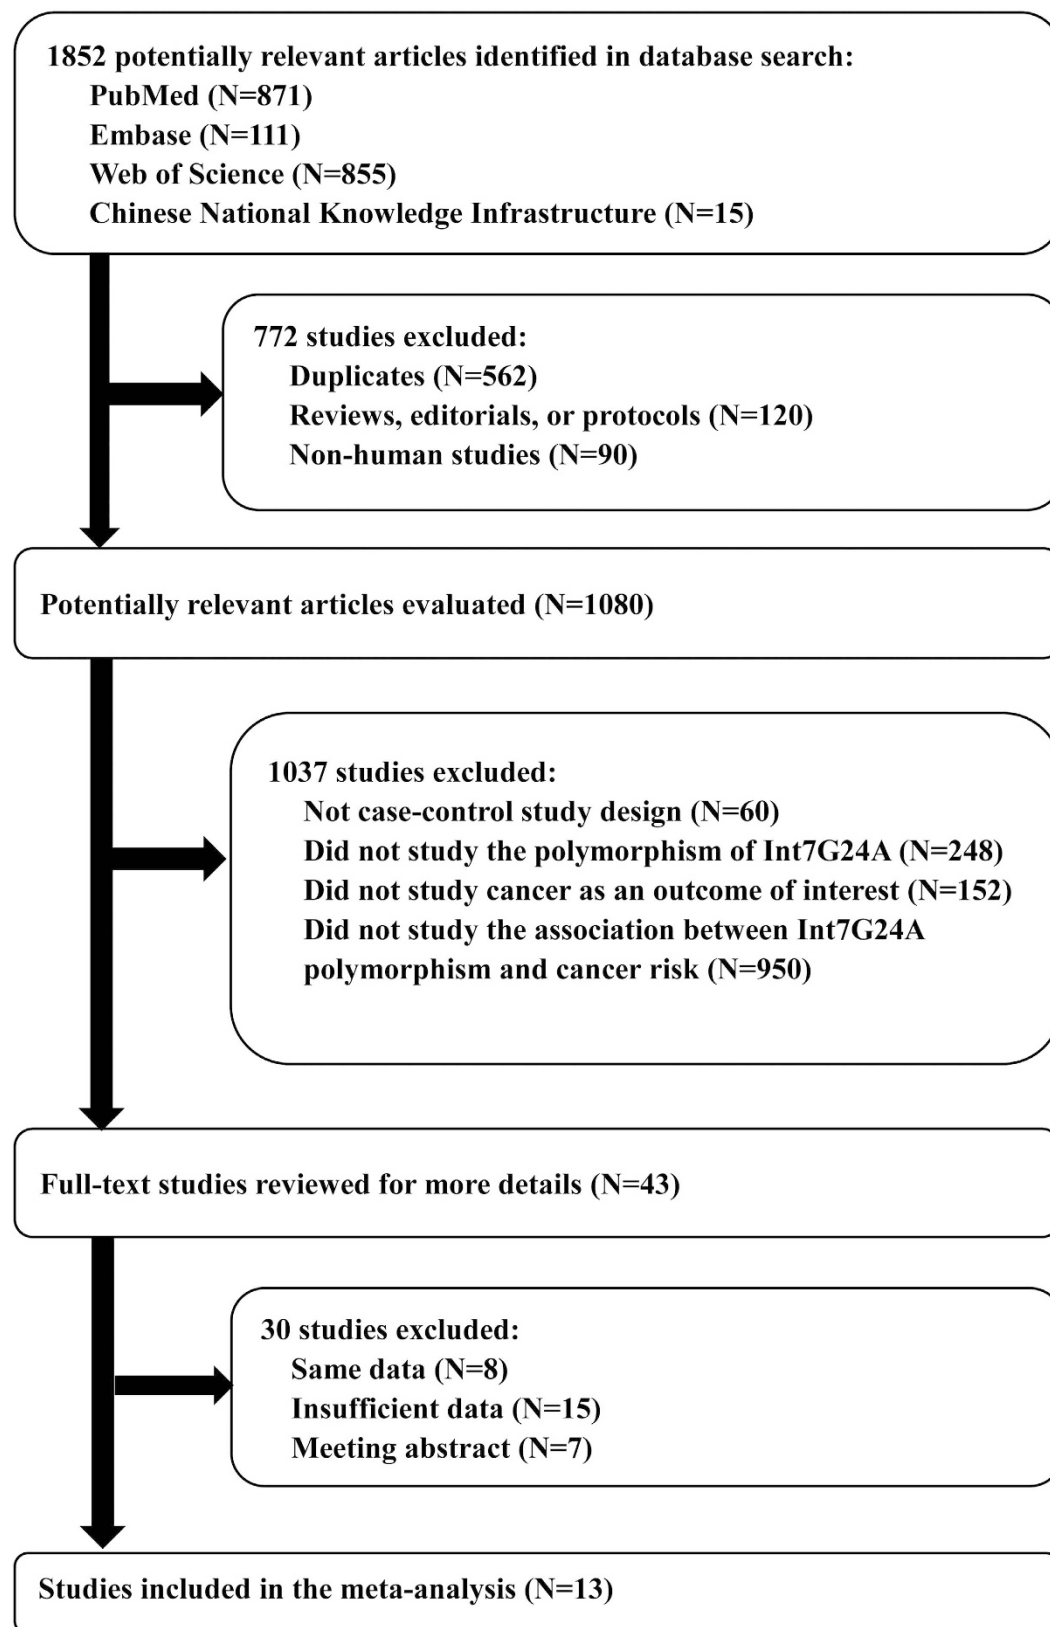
1852 potentially relevant articles identified in database search:
PubMed (N=871)
Embase (N=111)
Web of Science (N=855)
Chinese National Knowledge Infrastructure (N=15)

772 studies excluded:
Duplicates (N=562)
Reviews, editorials, or protocols (N=120)
Non-human studies (N=90)

Potentially relevant articles evaluated (N=1080)

1037 studies excluded:
Not case-control study design (N=60)
Did not study the polymorphism of Int7G24A (N=248)
Did not study cancer as an outcome of interest (N=152)
Did not study the association between Int7G24A polymorphism and cancer risk (N=950)

Full-text studies reviewed for more details (N=43)

30 studies excluded:
Same data (N=8)
Insufficient data (N=15)
Meeting abstract (N=7)

Studies included in the meta-analysis (N=13)